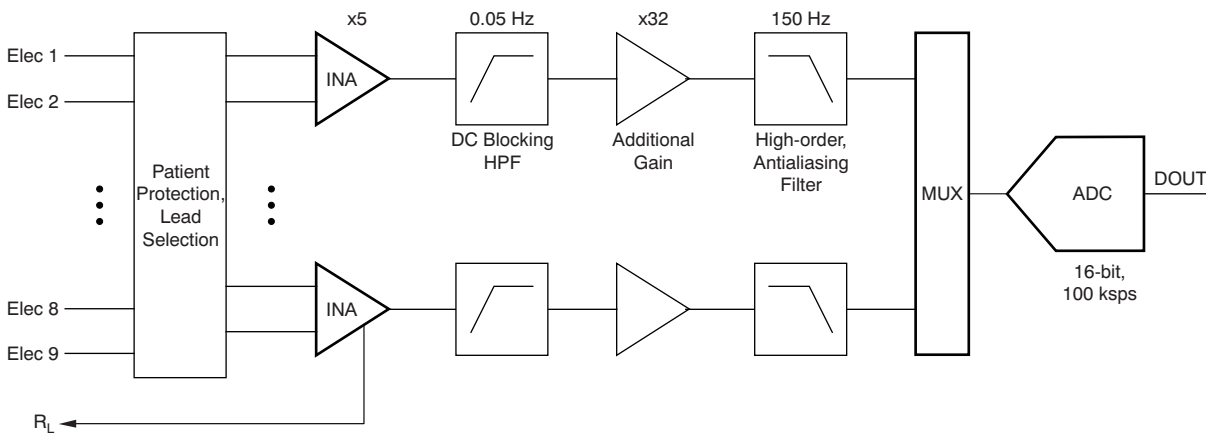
x5

0.05 Hz

x32

150 Hz

Elec 1

Elec 2

INA

DC Blocking HPF

Additional Gain

High-order, Antialiasing Filter

Patient Protection, Lead Selection

MUX

ADC

DOUT

16-bit, 100 ksps

Elec 8

Elec 9

INA

$R_L$